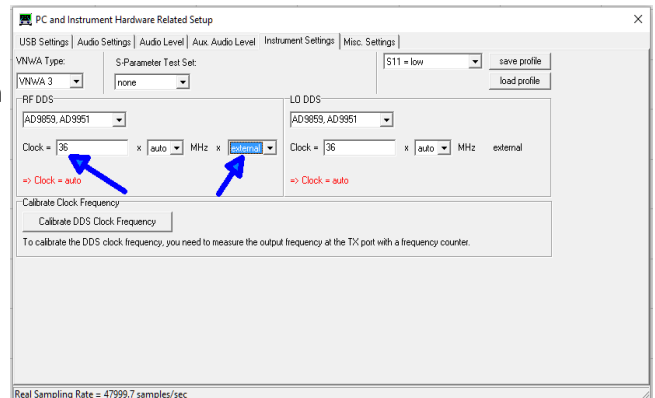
PC and Instrument Hardware Related Setup

USB Settings | Audio Settings | Audio Level | Aux. Audio Level | Instrument Settings | Misc. Settings

VNWA Type:
VNWA 3

S-Parameter Test Set:
none

S11 = low

save profile

load profile

RF DDS
AD9859, AD9951
Clock = 36 x auto MHz x external
=> Clock = auto

LO DDS
AD9859, AD9951
Clock = 36 x auto MHz external
=> Clock = auto

Calibrate Clock Frequency
Calibrate DDS Clock Frequency
To calibrate the DDS clock frequency, you need to measure the output frequency at the TX port with a frequency counter.

Real Sampling Rate = 47999.7 samples/sec